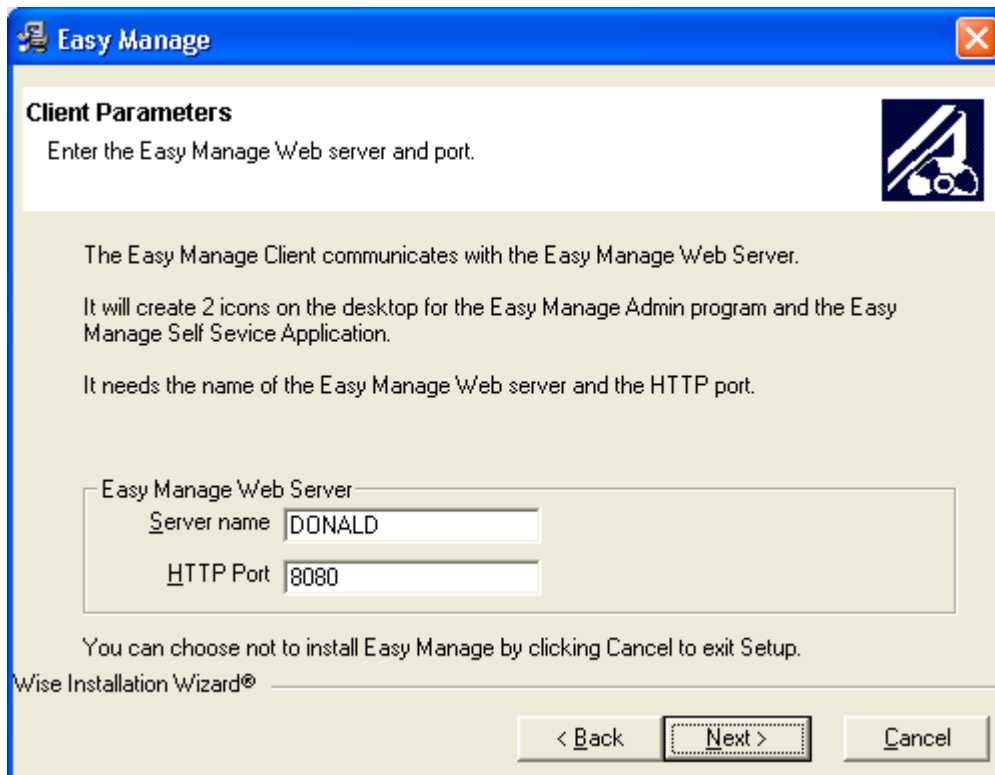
Easy Manage

Client Parameters

Enter the Easy Manage Web server and port.

The Easy Manage Client communicates with the Easy Manage Web Server.

It will create 2 icons on the desktop for the Easy Manage Admin program and the Easy Manage Self Sevice Application.

It needs the name of the Easy Manage Web server and the HTTP port.

Easy Manage Web Server

Server name DONALD

HTTP Port 8080

You can choose not to install Easy Manage by clicking Cancel to exit Setup.

Wise Installation Wizard®

< Back

Next >

Cancel